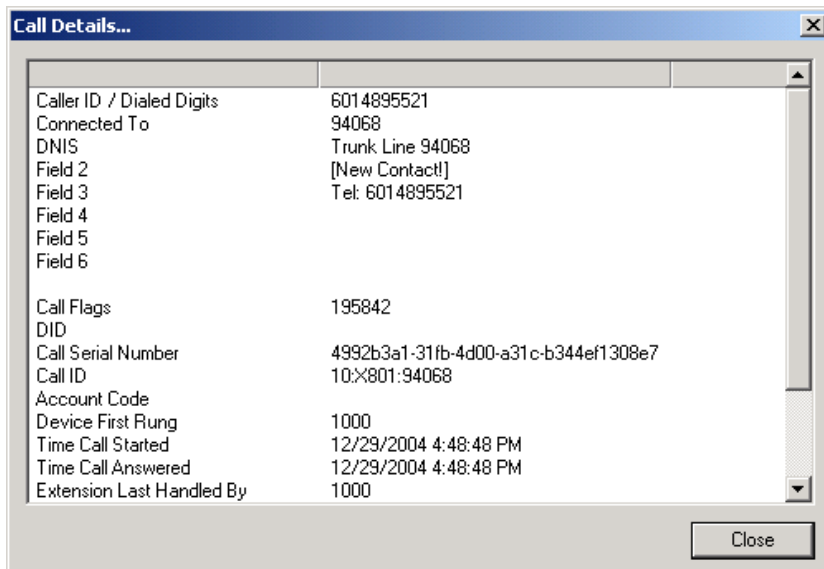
Call Details...

| | |
|---|---|
| Caller ID / Dialed Digits | 6014895521 |
| Connected To | 94068 |
| DNIS | Trunk Line 94068 |
| Field 2 | [New Contact!] |
| Field 3 | Tel: 6014895521 |
| Field 4 | |
| Field 5 | |
| Field 6 | |
| | |
| Call Flags | 195842 |
| DID | |
| Call Serial Number | 4992b3a1-31fb-4d00-a31c-b344ef1308e7 |
| Call ID | 10:X801:94068 |
| Account Code | |
| Device First Rung | 1000 |
| Time Call Started | 12/29/2004 4:48:48 PM |
| Time Call Answered | 12/29/2004 4:48:48 PM |
| Extension Last Handled By | 1000 |

Close